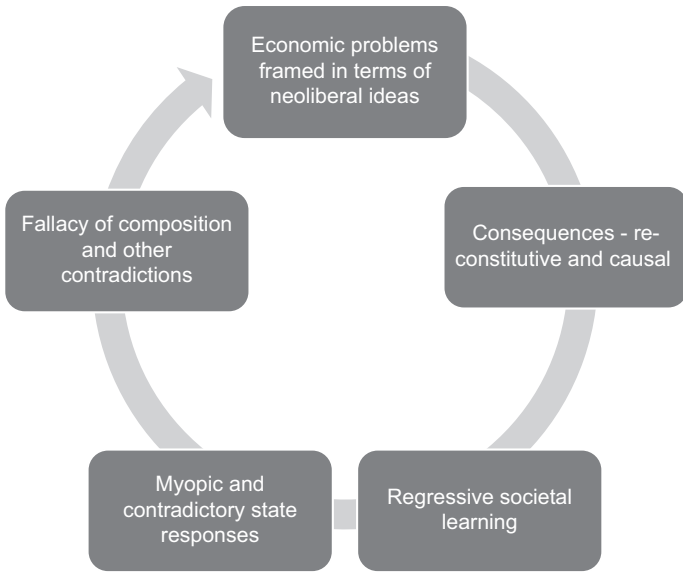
Economic problems framed in terms of neoliberal ideas

Consequences - re-constitutive and causal

Regressive societal learning

Myopic and contradictory state responses

Fallacy of composition and other contradictions